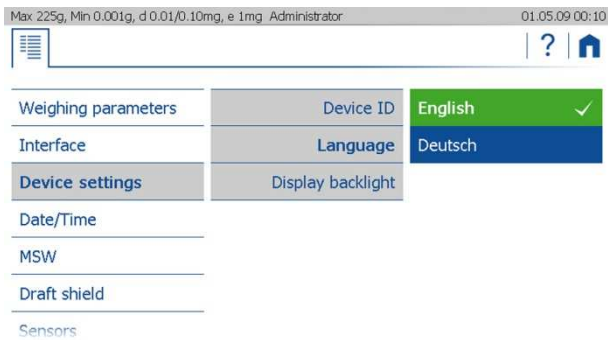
Max 225g, Min 0.001g, d 0.01/0.10mg, e 1mg Administrator 01.05.09 00:10

?

Weighing parameters
Interface
Device settings
Date/Time
MSW
Draft shield
Sensors

Device ID
Language
Display backlight

English ✓
Deutsch